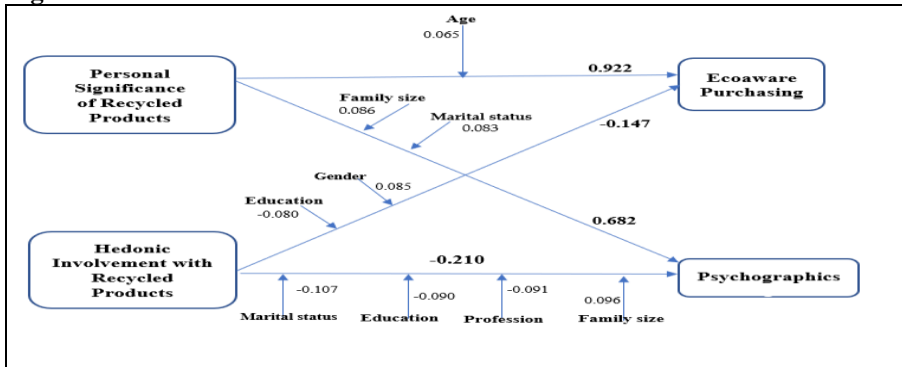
Personal Significance of Recycled Products

Age
0.065

0.922

Ecoaware Purchasing

Family size
0.086

Marital status
0.083

-0.147

Gender
0.085

Education
-0.080

0.682

Hedonic Involvement with Recycled Products

-0.210

Psychographics

-0.107
Marital status

-0.090
Education

-0.091
Profession

0.096
Family size